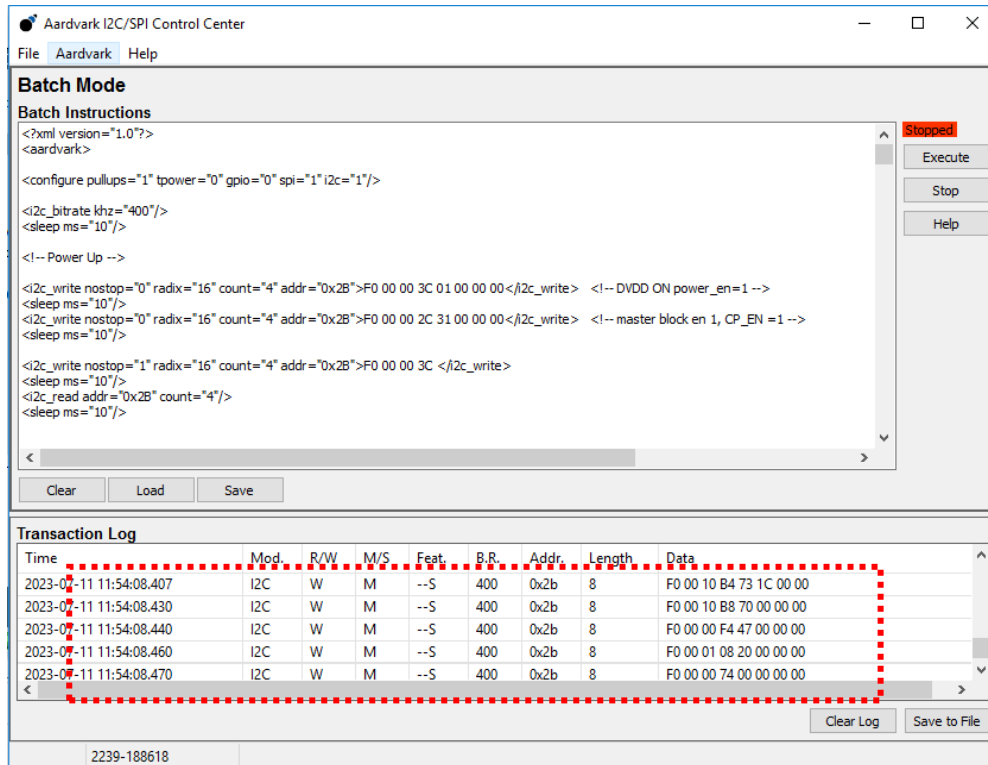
Aardvark I2C/SPI Control Center

File Aardvark Help

Batch Mode

Batch Instructions

<?xml version="1.0"?>
<aardvark>

<configure pullups="1" tpower="0" gpio="0" spi="1" i2c="1"/>

<i2c_bitrate khz="400"/>
<sleep ms="10"/>

<!-- Power Up -->

<i2c_write nostop="0" radix="16" count="4" addr="0x2B">F0 00 00 3C 01 00 00 00</i2c_write> <!-- DVDD ON power_en=1 -->
<sleep ms="10"/>
<i2c_write nostop="0" radix="16" count="4" addr="0x2B">F0 00 00 2C 31 00 00 00</i2c_write> <!-- master block en 1, CP_EN =1 -->
<sleep ms="10"/>

<i2c_write nostop="1" radix="16" count="4" addr="0x2B">F0 00 00 3C </i2c_write>
<sleep ms="10"/>
<i2c_read addr="0x2B" count="4"/>
<sleep ms="10"/>

Stopped

Execute

Stop

Help

Clear Load Save

Transaction Log

| Time | Mod. | R/W | M/S | Feat. | B.R. | Addr. | Length | Data |
|---|---|---|---|---|---|---|---|---|
| 2023-07-11 11:54:08.407 | I2C | W | M | --S | 400 | 0x2b | 8 | F0 00 10 B4 73 1C 00 00 |
| 2023-07-11 11:54:08.430 | I2C | W | M | --S | 400 | 0x2b | 8 | F0 00 10 B8 70 00 00 00 |
| 2023-07-11 11:54:08.440 | I2C | W | M | --S | 400 | 0x2b | 8 | F0 00 00 F4 47 00 00 00 |
| 2023-07-11 11:54:08.460 | I2C | W | M | --S | 400 | 0x2b | 8 | F0 00 01 08 20 00 00 00 |
| 2023-07-11 11:54:08.470 | I2C | W | M | --S | 400 | 0x2b | 8 | F0 00 00 74 00 00 00 00 |

Clear Log Save to File

2239-188618